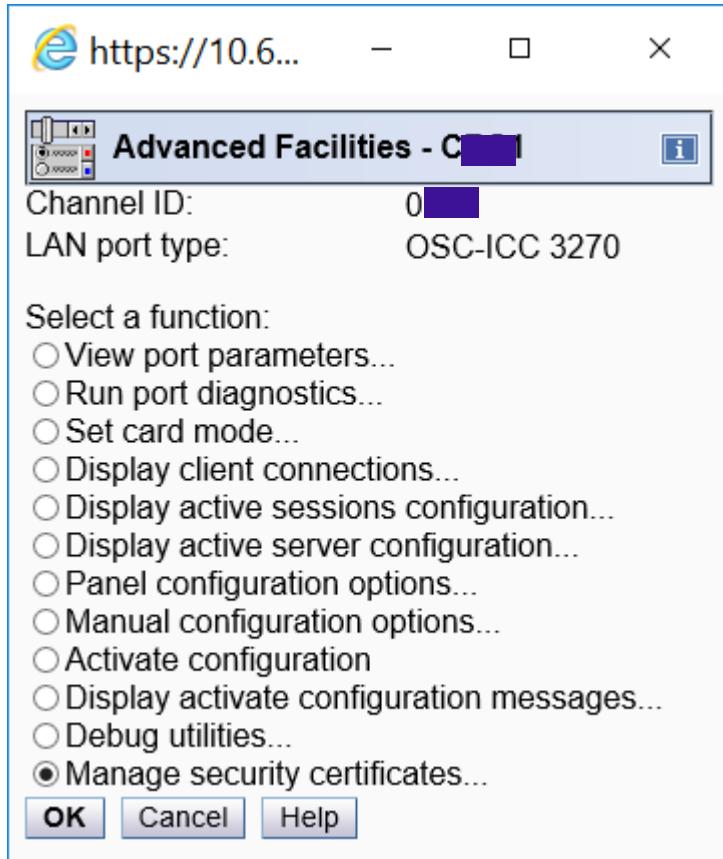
https://10.6...

Advanced Facilities - C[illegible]

Channel ID: 0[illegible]
LAN port type: OSC-ICC 3270

Select a function:
View port parameters...
Run port diagnostics...
Set card mode...
Display client connections...
Display active sessions configuration...
Display active server configuration...
Panel configuration options...
Manual configuration options...
Activate configuration
Display activate configuration messages...
Debug utilities...
Manage security certificates...

OK Cancel Help